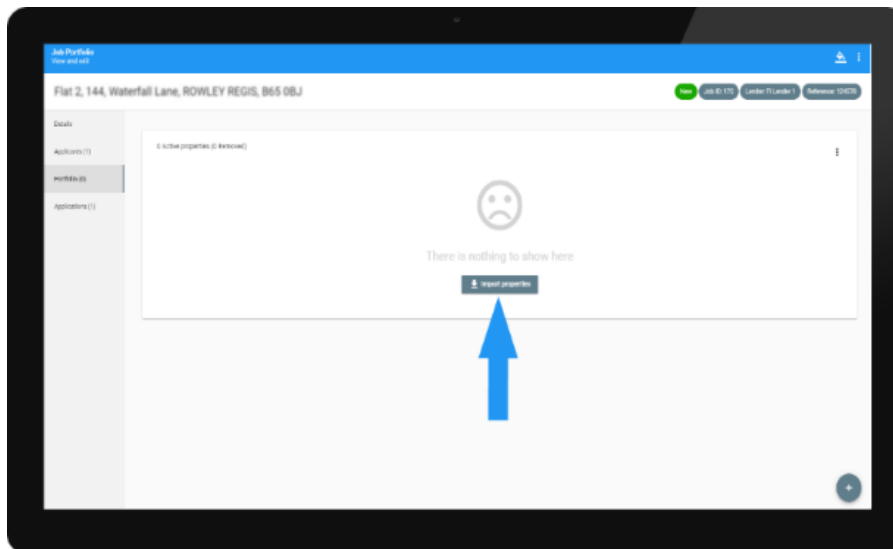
Job Portfolio
View and edit

Flat 2, 144, Waterfall Lane, ROWLEY REGIS, B65 0BJ

New
Job ID: 170
Lender: FI Lender 1
Reference: 124578

Details
Applicants (1)
Portfolio (0)
Applications (1)

0 Active properties (0 Removed)

There is nothing to show here

Import properties